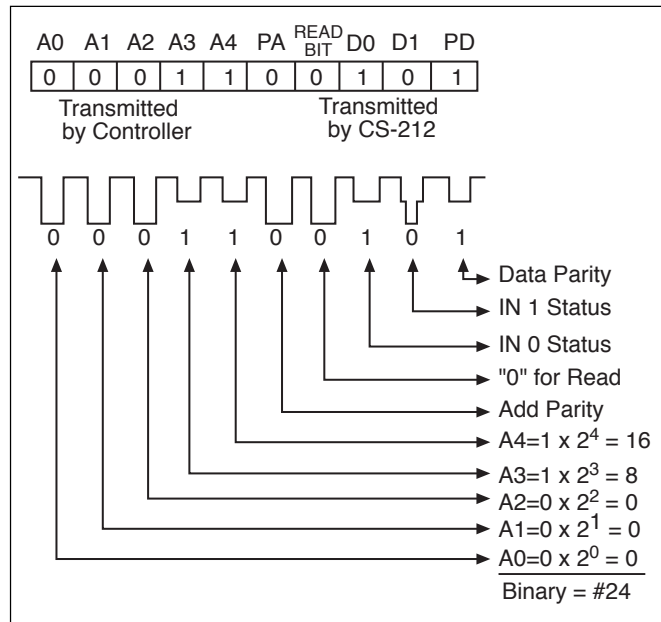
| A0 | A1 | A2 | A3 | A4 | PA | READ BIT | D0 | D1 | PD |
|---|---|---|---|---|---|---|---|---|---|
| 0 | 0 | 0 | 1 | 1 | 0 | 0 | 1 | 0 | 1 |

Transmitted by Controller

Transmitted by CS-212

0 0 0 1 1 0 0 1 0 1

Data Parity

IN 1 Status

IN 0 Status

"0" for Read

Add Parity

A4=1 x $2^4$ = 16

A3=1 x $2^3$ = 8

A2=0 x $2^2$ = 0

A1=0 x $2^1$ = 0

A0=0 x $2^0$ = 0

Binary = #24